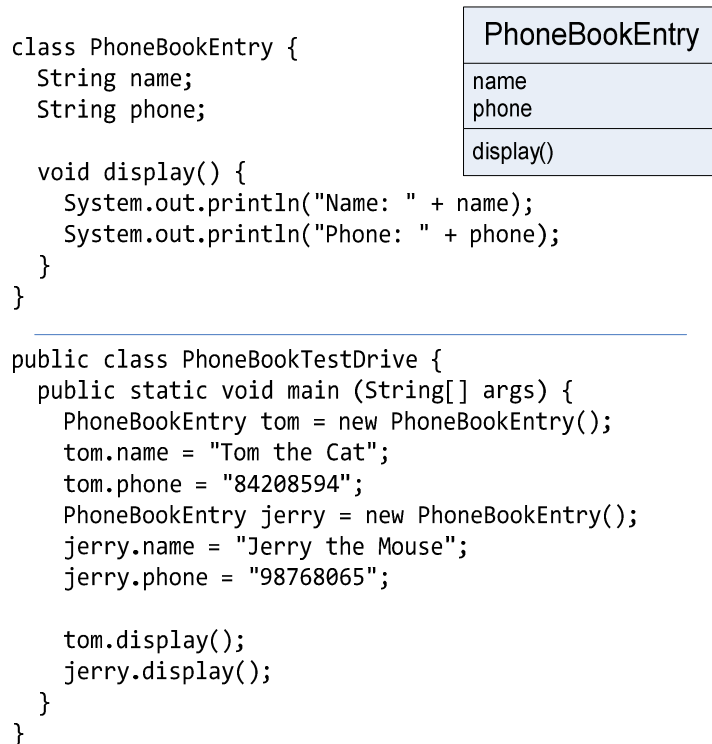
class PhoneBookEntry {
  String name;
  String phone;

  void display() {
    System.out.println("Name: " + name);
    System.out.println("Phone: " + phone);
  }
}

PhoneBookEntry

name
phone

display()

public class PhoneBookTestDrive {
  public static void main (String[] args) {
    PhoneBookEntry tom = new PhoneBookEntry();
    tom.name = "Tom the Cat";
    tom.phone = "84208594";
    PhoneBookEntry jerry = new PhoneBookEntry();
    jerry.name = "Jerry the Mouse";
    jerry.phone = "98768065";

    tom.display();
    jerry.display();
  }
}